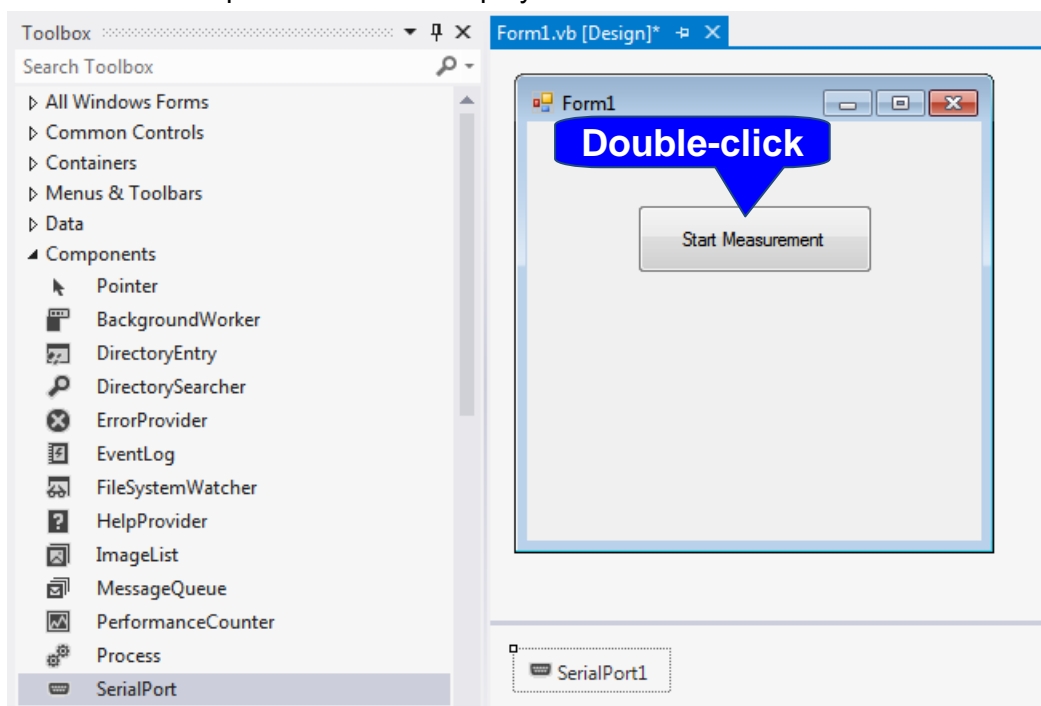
Toolbox
Search Toolbox
All Windows Forms
Common Controls
Containers
Menus & Toolbars
Data
Components
Pointer
BackgroundWorker
DirectoryEntry
DirectorySearcher
ErrorProvider
EventLog
FileSystemWatcher
HelpProvider
ImageList
MessageQueue
PerformanceCounter
Process
SerialPort

Form1.vb [Design]*

Form1
Double-click
Start Measurement

SerialPort1